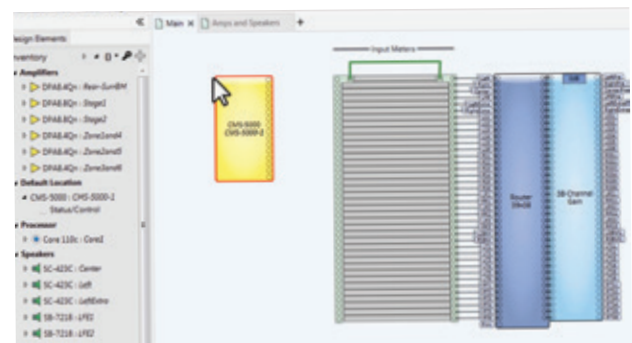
«
esign Elements
nventory
Amplifiers
DPA8.4Qn : Rear-SurrBM
DPA8.4Qn : Stage1
DPA8.4Qn : Stage2
DPA8.4Qn : Zone1and4
DPA8.4Qn : Zone2and5
DPA8.4Qn : Zone3and6
Default Location
CMS-5000 : CMS-5000-1
Status/Control
Processor
Core 110c : Core2
Speakers
SC-423C : Center
SC-423C : Left
SC-423C : LeftExtra
SB-7218 : LFE1
SB-7218 : LFE2
Main ×
Amps and Speakers
+
Input Meters
CMS-5000
CMS-5000-1
Router
39x58
58-Channel
Gain
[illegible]